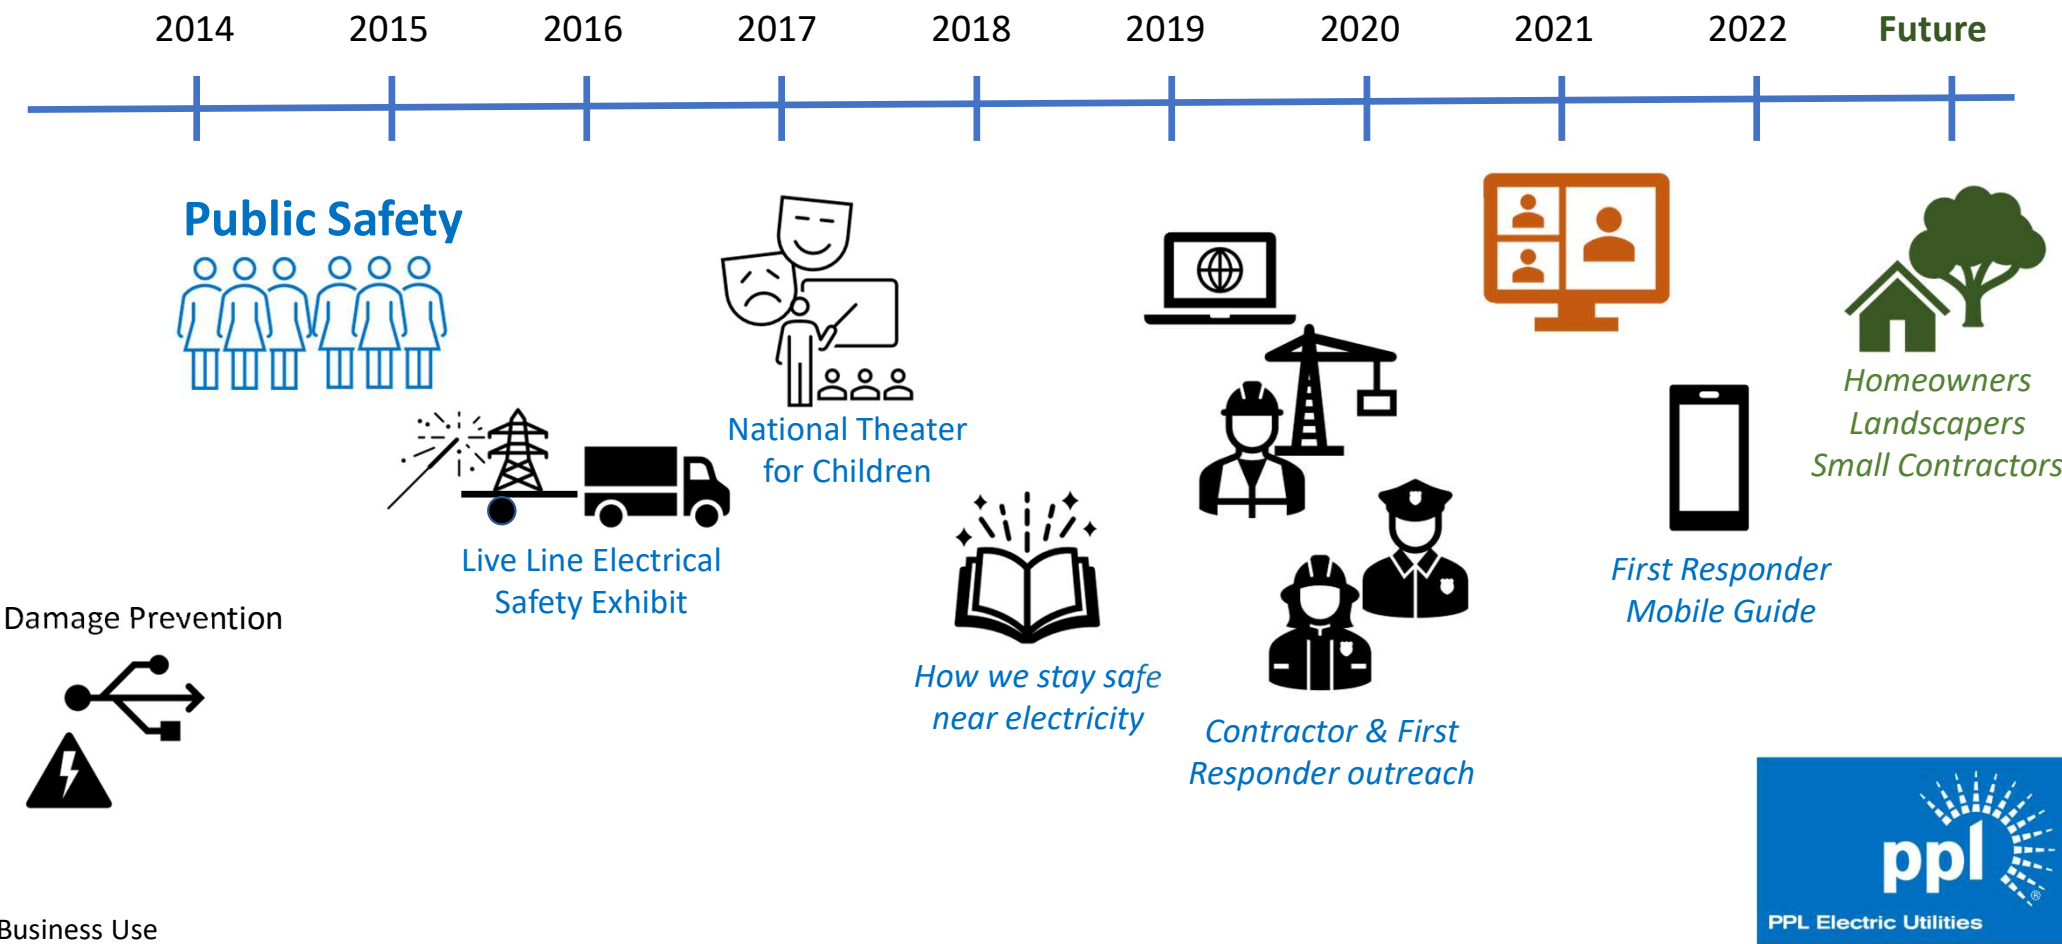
2014 2015 2016 2017 2018 2019 2020 2021 2022 Future

Public Safety

National Theater for Children

Homeowners
Landscapers
Small Contractors

Live Line Electrical Safety Exhibit

First Responder Mobile Guide

Damage Prevention

How we stay safe near electricity

Contractor & First Responder outreach

ppl
PPL Electric Utilities

Business Use